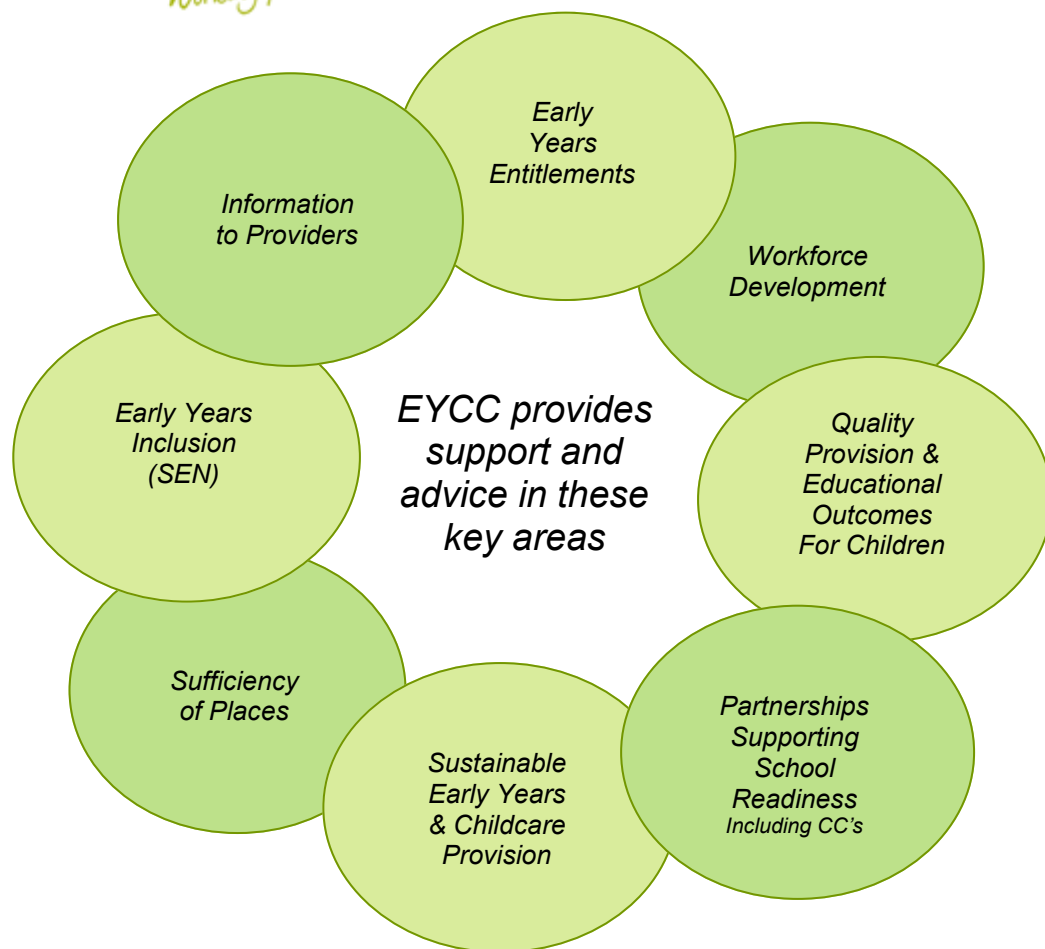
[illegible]

Early Years Entitlements

Workforce Development

Quality Provision & Educational Outcomes For Children

Partnerships Supporting School Readiness Including CC's

Sustainable Early Years & Childcare Provision

Sufficiency of Places

Early Years Inclusion (SEN)

Information to Providers

EYCC provides support and advice in these key areas